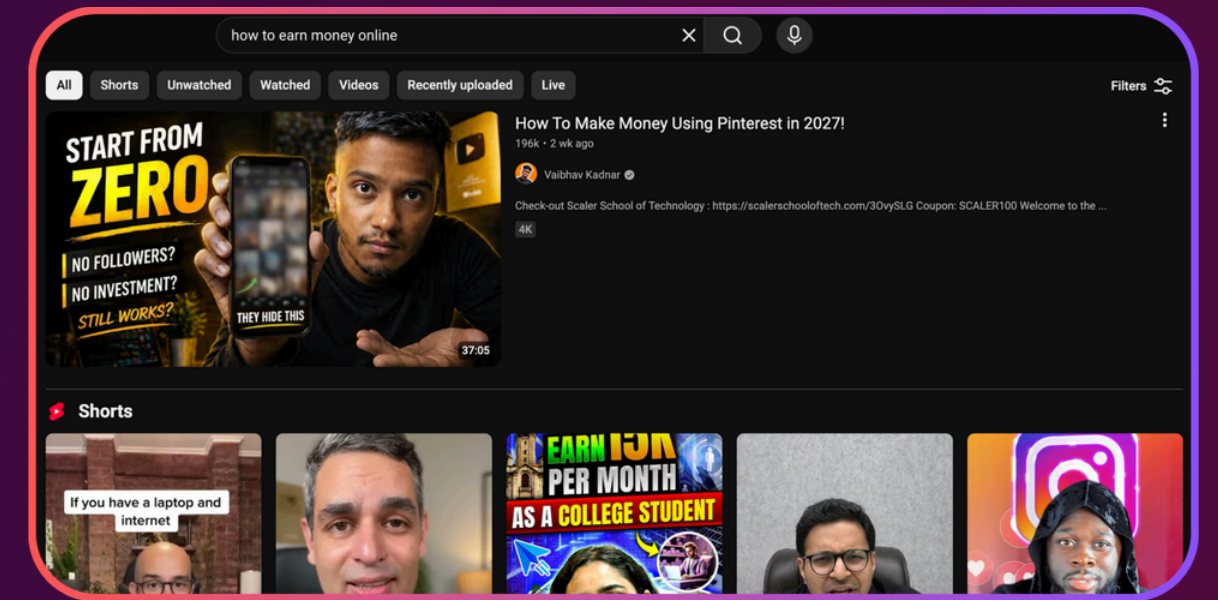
how to earn money online

All Shorts Unwatched Watched Videos Recently uploaded Live

Filters

START FROM ZERO

NO FOLLOWERS?

NO INVESTMENT?

STILL WORKS?

THEY HIDE THIS

37:05

How To Make Money Using Pinterest in 2027!

196k • 2 wk ago

Vaibhav Kadnar

Check-out Scaler School of Technology : https://scalerschooloftech.com/3OvySLG Coupon: SCALER100 Welcome to the ...

4K

Shorts

If you have a laptop and internet

EARN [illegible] PER MONTH AS A COLLEGE STUDENT